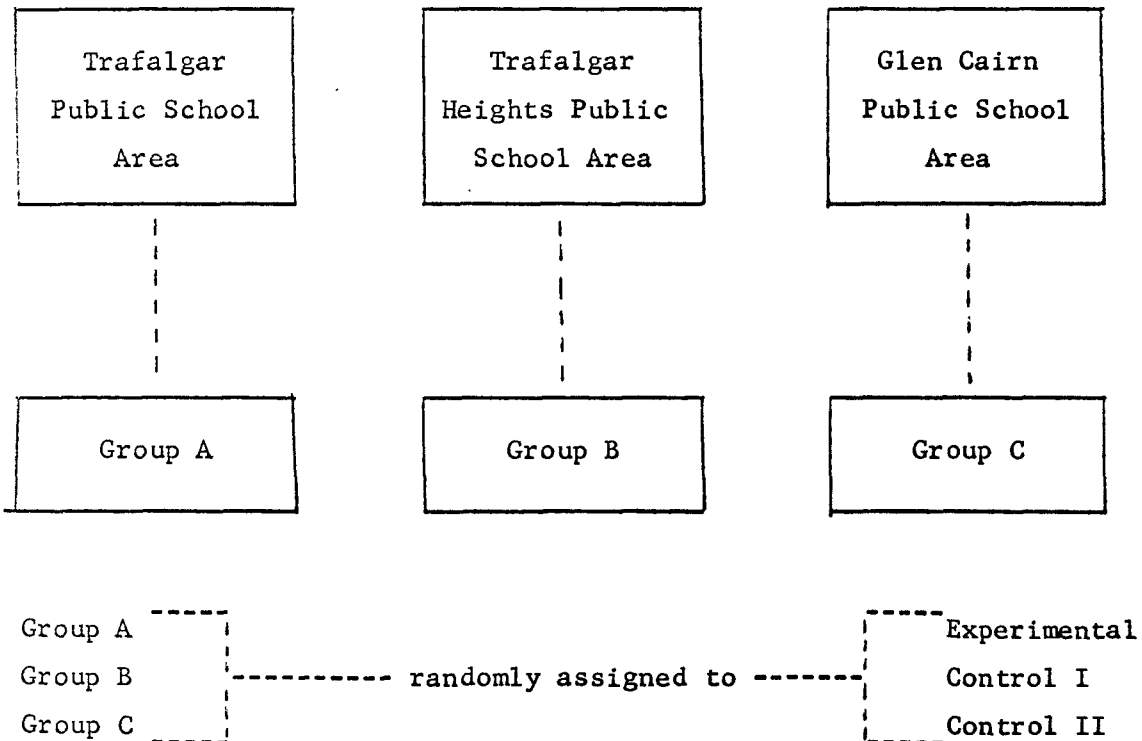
Trafalgar Public School Area

Trafalgar Heights Public School Area

Glen Cairn Public School Area

Group A

Group B

Group C

Group A
Group B
Group C

randomly assigned to

Experimental
Control I
Control II